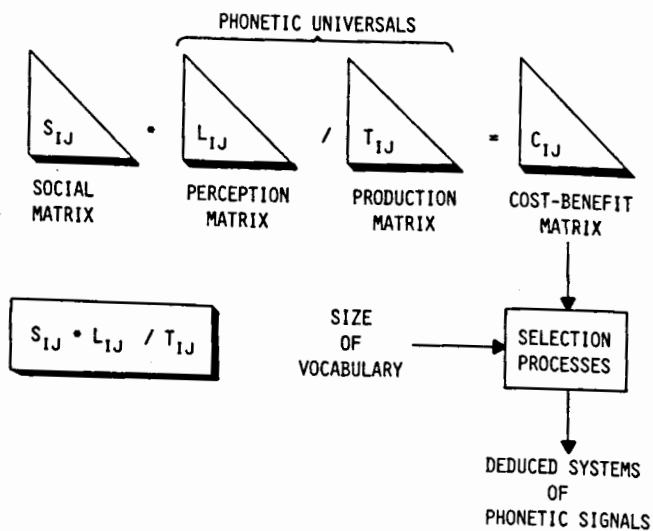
PHONETIC UNIVERSALS

$S_{IJ}$ · $L_{IJ}$ / $T_{IJ}$ = $C_{IJ}$

SOCIAL MATRIX

PERCEPTION MATRIX

PRODUCTION MATRIX

COST-BENEFIT MATRIX

$S_{IJ} \cdot L_{IJ} / T_{IJ}$

SIZE OF VOCABULARY

SELECTION PROCESSES

DEDUCED SYSTEMS OF PHONETIC SIGNALS